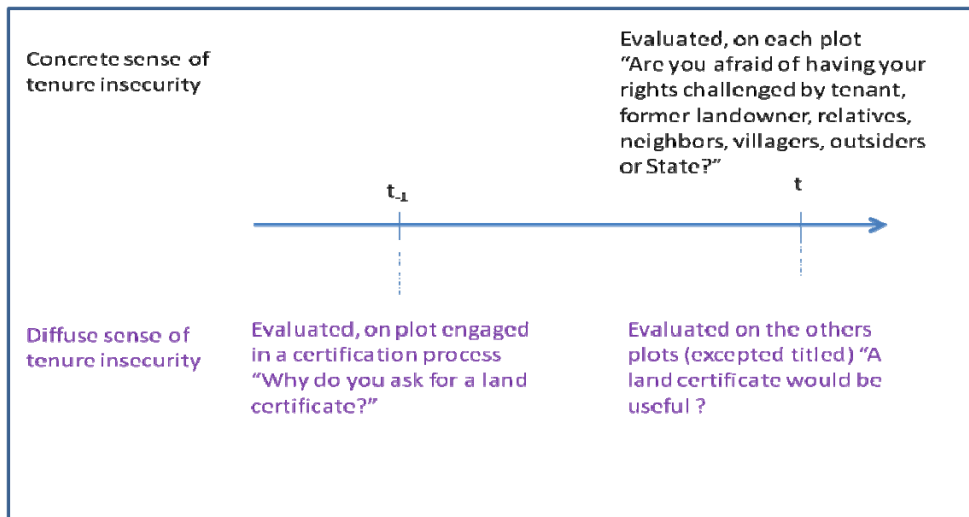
Concrete sense of tenure insecurity

Evaluated, on each plot "Are you afraid of having your rights challenged by tenant, former landowner, relatives, neighbors, villagers, outsiders or State?"

$t_{-1}$

t

Diffuse sense of tenure insecurity

Evaluated, on plot engaged in a certification process "Why do you ask for a land certificate?"

Evaluated on the others plots (excepted titled) "A land certificate would be useful ?